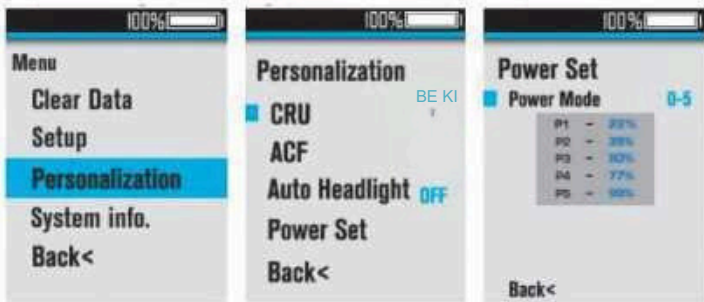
100%

Menu
Clear Data
Setup
Personalization
System info.
Back<

100%

Personalization
CRU
BE KI
ACF
Auto Headlight OFF
Power Set
Back<

100%

Power Set
Power Mode 0-5

| | | |
|---|---|---|
| P1 | - | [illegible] |
| P2 | - | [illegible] |
| P3 | - | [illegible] |
| P4 | - | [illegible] |
| P5 | - | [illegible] |

Back<